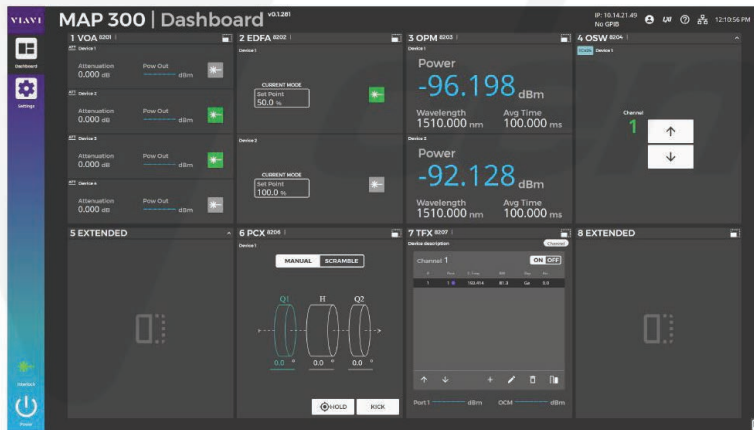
VIAVI

MAP 300 | Dashboard v0.1281

IP: 10.14.21.49
No GPIB

12:10:56 PM

Dashboard

Settings

Interlock

Power

1 VOA 8201

Device 1
Attenuation
0.000 dB
Pow Out
------- dBm

Device 2
Attenuation
0.000 dB
Pow Out
------- dBm

Device 3
Attenuation
0.000 dB
Pow Out
------- dBm

Device 4
Attenuation
0.000 dB
Pow Out
------- dBm

2 EDFA 8202

Device 1
CURRENT MODE
Set Point
50.0 %

Device 2
CURRENT MODE
Set Point
100.0 %

3 OPM 8203

Device 1
Power
-96.198 dBm
Wavelength
1510.000 nm
Avg Time
100.000 ms

Device 2
Power
-92.128 dBm
Wavelength
1510.000 nm
Avg Time
100.000 ms

4 OSW 8204

SCAN Device 1

Channel
1

5 EXTENDED

6 PCX 8206

Device 1

MANUAL SCRAMBLE

Q1 H Q2

0.0 ° 0.0 ° 0.0 °

HOLD KICK

7 TFX 8207

Device description
Channel

Channel 1 ON OFF

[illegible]

Port 1 ------- dBm OCM ------- dBm

8 EXTENDED